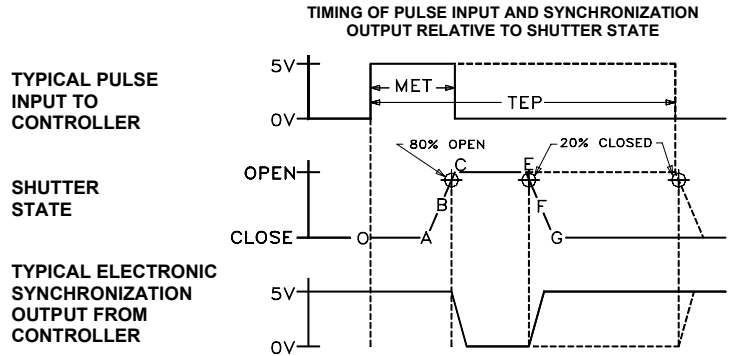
TIMING OF PULSE INPUT AND SYNCHRONIZATION OUTPUT RELATIVE TO SHUTTER STATE

TYPICAL PULSE INPUT TO CONTROLLER

5V

0V

MET

TEP

80% OPEN

20% CLOSED

SHUTTER STATE

OPEN

CLOSE

O

A

B

C

E

F

G

TYPICAL ELECTRONIC SYNCHRONIZATION OUTPUT FROM CONTROLLER

5V

0V